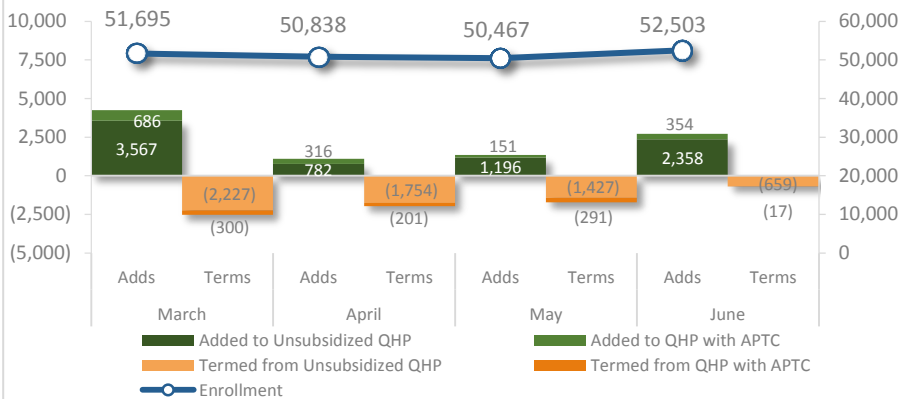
10,000
7,500
5,000
2,500
0
(2,500)
(5,000)

60,000
50,000
40,000
30,000
20,000
10,000
0

51,695
50,838
50,467
52,503

686
3,567
(2,227)
(300)
316
782
(1,754)
(201)
151
1,196
(1,427)
(291)
354
2,358
(659)
(17)

Adds Terms Adds Terms Adds Terms Adds Terms
March April May June

Added to Unsubsidized QHP
Added to QHP with APTC
Termed from Unsubsidized QHP
Termed from QHP with APTC
Enrollment